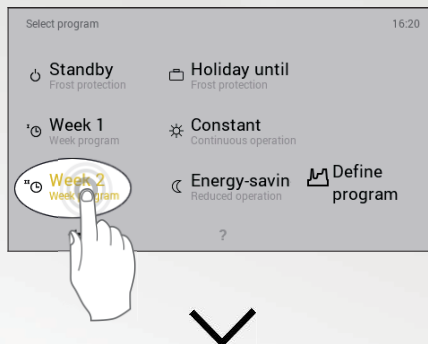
Select program 16:20

Standby
Frost protection

Holiday until
Frost protection

Week 1
Week program

Constant
Continuous operation

Week 2
Week program

Energy-savin
Reduced operation

Define program

?